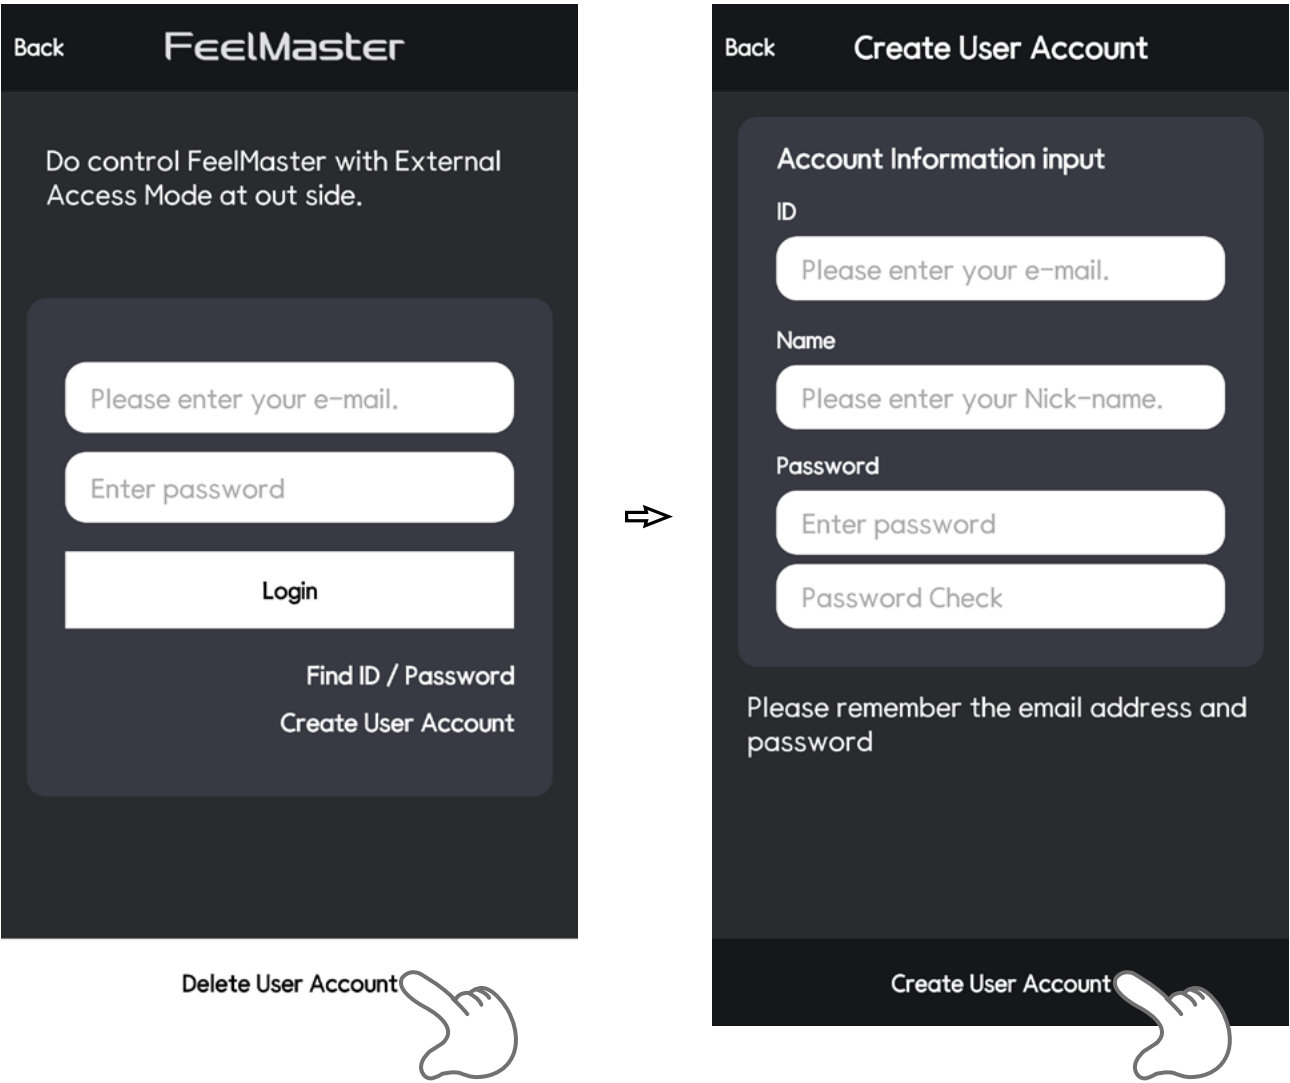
Back
FeelMaster

Do control FeelMaster with External Access Mode at out side.

Please enter your e-mail.

Enter password

Login

Find ID / Password

Create User Account

Delete User Account

⇨

Back
Create User Account

Account Information input

ID

Please enter your e-mail.

Name

Please enter your Nick-name.

Password

Enter password

Password Check

Please remember the email address and password

Create User Account